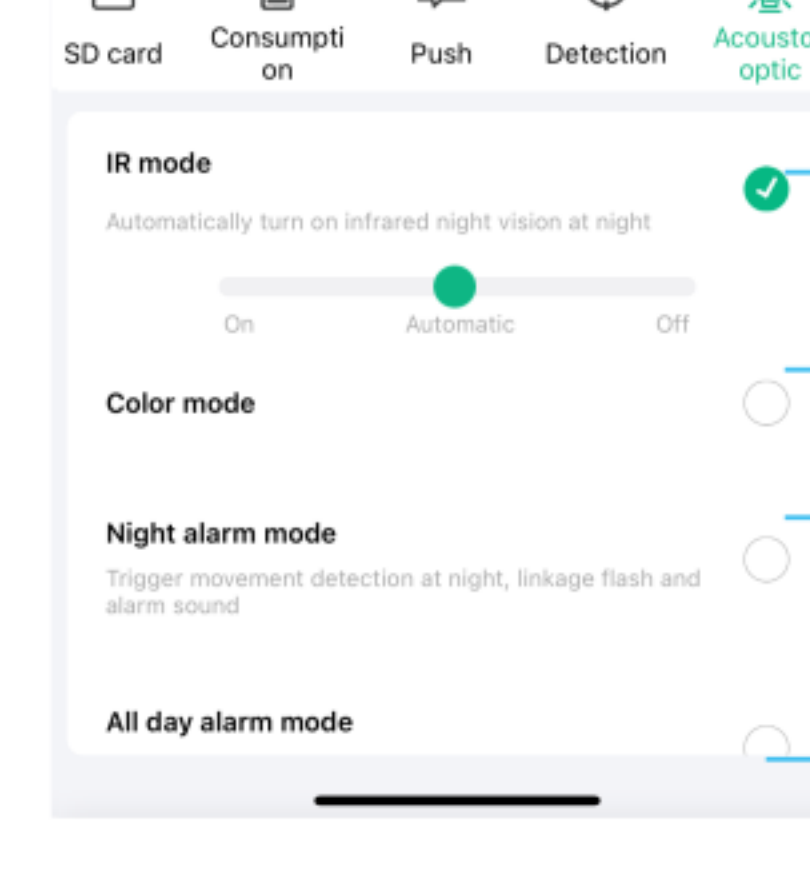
SD card
Consumption
Push
Detection
Acousto optic

IR mode

Automatically turn on infrared night vision at night

On
Automatic
Off

Color mode

Night alarm mode

Trigger movement detection at night, linkage flash and alarm sound

All day alarm mode